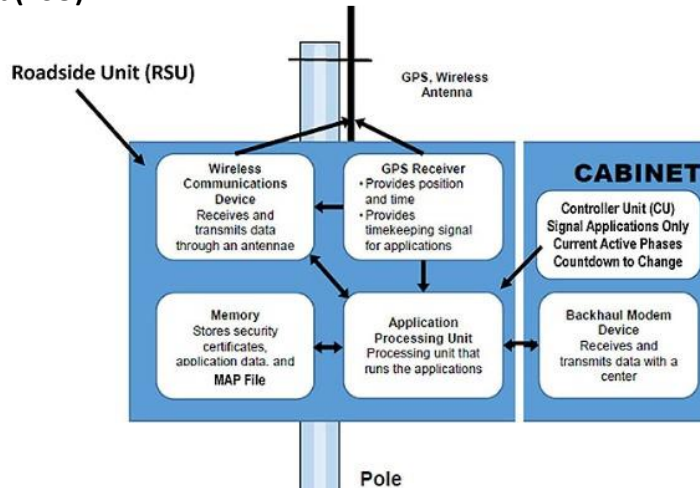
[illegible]

Roadside Unit (RSU)

GPS, Wireless Antenna

Wireless Communications Device
Receives and transmits data through an antennae

GPS Receiver
• Provides position and time
• Provides timekeeping signal for applications

CABINET

Controller Unit (CU)
Signal Applications Only
Current Active Phases
Countdown to Change

Memory
Stores security certificates, application data, and MAP File

Application Processing Unit
Processing unit that runs the applications

Backhaul Modem Device
Receives and transmits data with a center

Pole